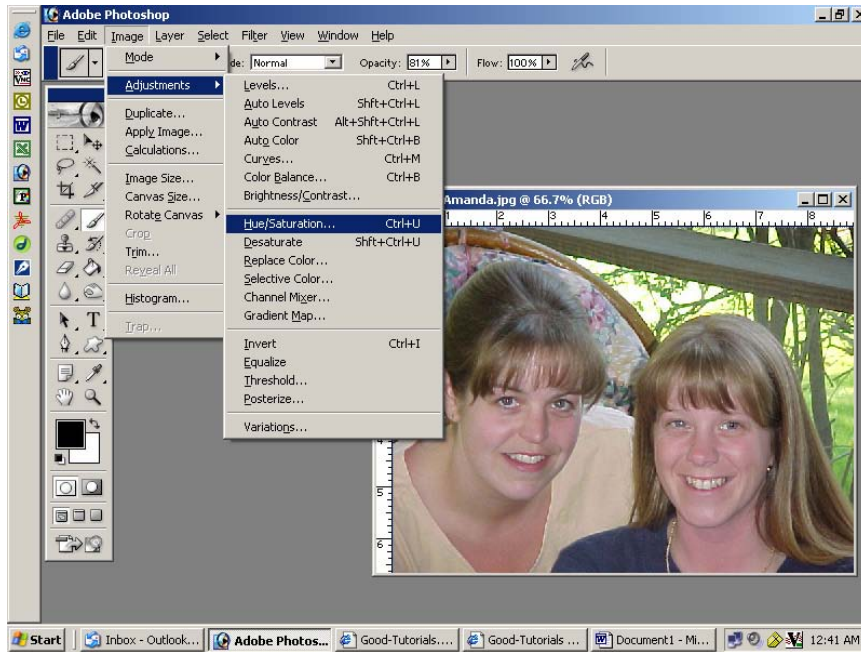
Adobe Photoshop

File Edit Image Layer Select Filter View Window Help

de: Normal Opacity: 81% Flow: 100%

Mode
Adjustments
Duplicate...
Apply Image...
Calculations...
Image Size...
Canvas Size...
Rotate Canvas
Crop
Trim...
Reveal All
Histogram...
Trap...

Levels... Ctrl+L
Auto Levels Shft+Ctrl+L
Auto Contrast Alt+Shft+Ctrl+L
Auto Color Shft+Ctrl+B
Curves... Ctrl+M
Color Balance... Ctrl+B
Brightness/Contrast...
Hue/Saturation... Ctrl+U
Desaturate Shft+Ctrl+U
Replace Color...
Selective Color...
Channel Mixer...
Gradient Map...
Invert Ctrl+I
Equalize
Threshold...
Posterize...
Variations...

Amanda.jpg @ 66.7% (RGB)

Start Inbox - Outlook... Adobe Photos... Good-Tutorials.... Good-Tutorials ... Document1 - Mi... 12:41 AM